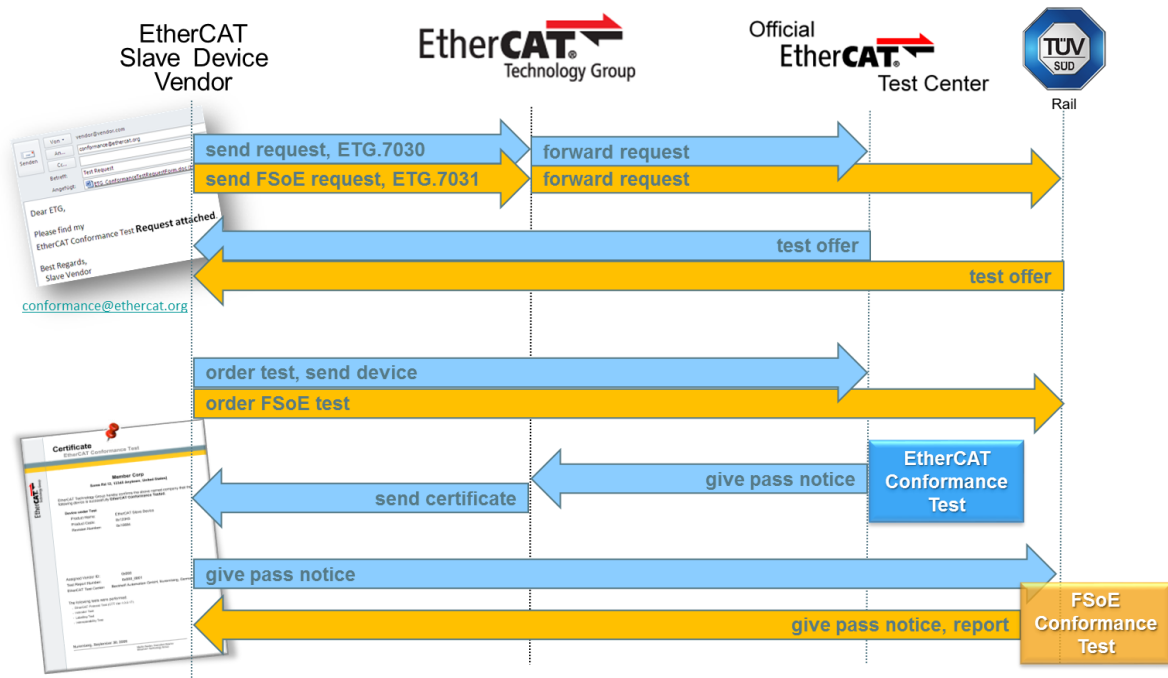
EtherCAT Slave Device Vendor

EtherCAT Technology Group

Official EtherCAT Test Center

TÜV SÜD Rail

Senden | Von | An... vendor@vendor.com | conformance@ethercat.org | Cc... | Betreff: Test Request | Angefügt: ETG_ConformanceTestRequestForm.doc

Dear ETG,

Please find my EtherCAT Conformance Test Request attached.

Best Regards, Slave Vendor

conformance@ethercat.org

send request, ETG.7030

forward request

send FSoE request, ETG.7031

forward request

test offer

test offer

order test, send device

order FSoE test

Certificate
EtherCAT Conformance Test

Member Corp

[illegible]

give pass notice

EtherCAT Conformance Test

send certificate

give pass notice

FSoE Conformance Test

give pass notice, report